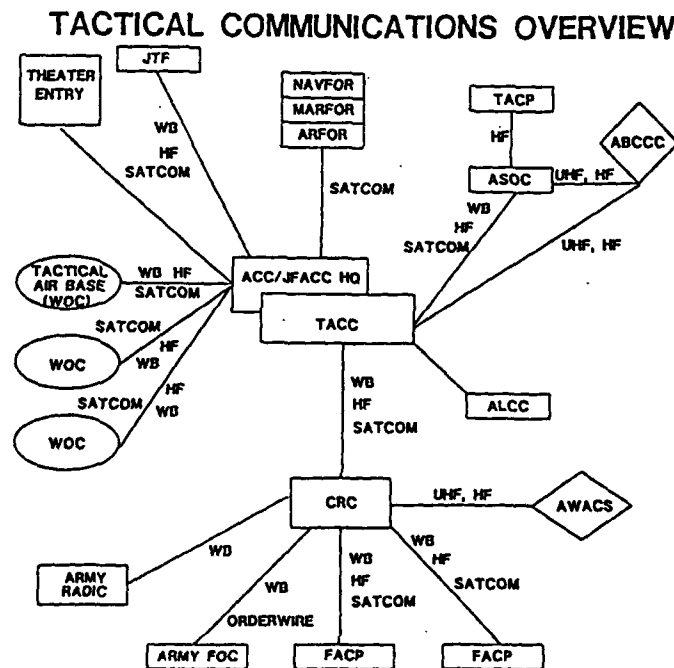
TACTICAL COMMUNICATIONS OVERVIEW

THEATER ENTRY

JTF

NAVFOR

MARFOR

ARFOR

TACP

ABCCC

WB

HF

SATCOM

SATCOM

HF

ASOC

UHF, HF

WB

HF

SATCOM

UHF, HF

TACTICAL AIR BASE (WOC)

WB HF

SATCOM

ACC/JFACC HQ

TACC

SATCOM

HF

WB

WOC

SATCOM

HF

WB

WOC

WB

HF

SATCOM

ALCC

CRC

UHF, HF

AWACS

WB

ARMY RADIC

WB

ORDERWIRE

WB

HF

SATCOM

WB

HF

SATCOM

ARMY FOC

FACP

FACP